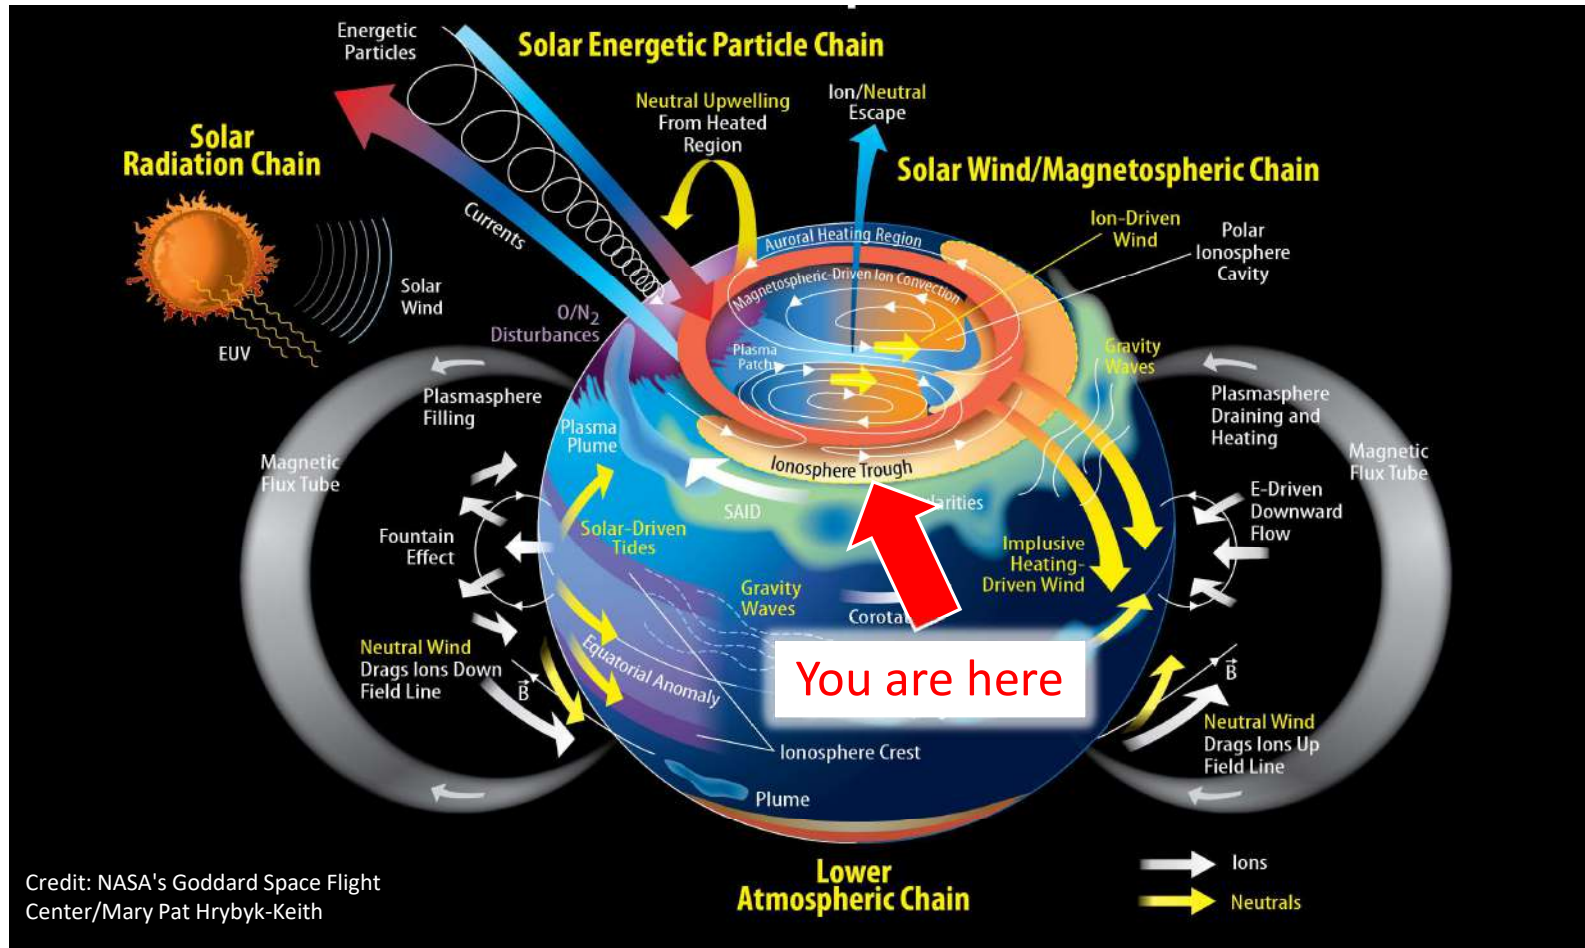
Energetic Particles

Solar Energetic Particle Chain

Solar Radiation Chain

Neutral Upwelling From Heated Region

Ion/Neutral Escape

Solar Wind/Magnetospheric Chain

Currents

Solar Wind

EUV

O/N$_2$ Disturbances

Auroral Heating Region

Magnetospheric-Driven Ion Convection

Ion-Driven Wind

Polar Ionosphere Cavity

Plasma Patch

Gravity Waves

Plasmasphere Filling

Plasmasphere Draining and Heating

Magnetic Flux Tube

Plasma Plume

Ionosphere Trough

Magnetic Flux Tube

SAID

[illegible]arities

E-Driven Downward Flow

Fountain Effect

Solar-Driven Tides

Implusive Heating-Driven Wind

Gravity Waves

Corota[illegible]

You are here

Neutral Wind Drags Ions Down Field Line

$\vec{B}$

Equatorial Anomaly

$\vec{B}$

Neutral Wind Drags Ions Up Field Line

Ionosphere Crest

Plume

Credit: NASA's Goddard Space Flight Center/Mary Pat Hrybyk-Keith

Lower Atmospheric Chain

Ions

Neutrals